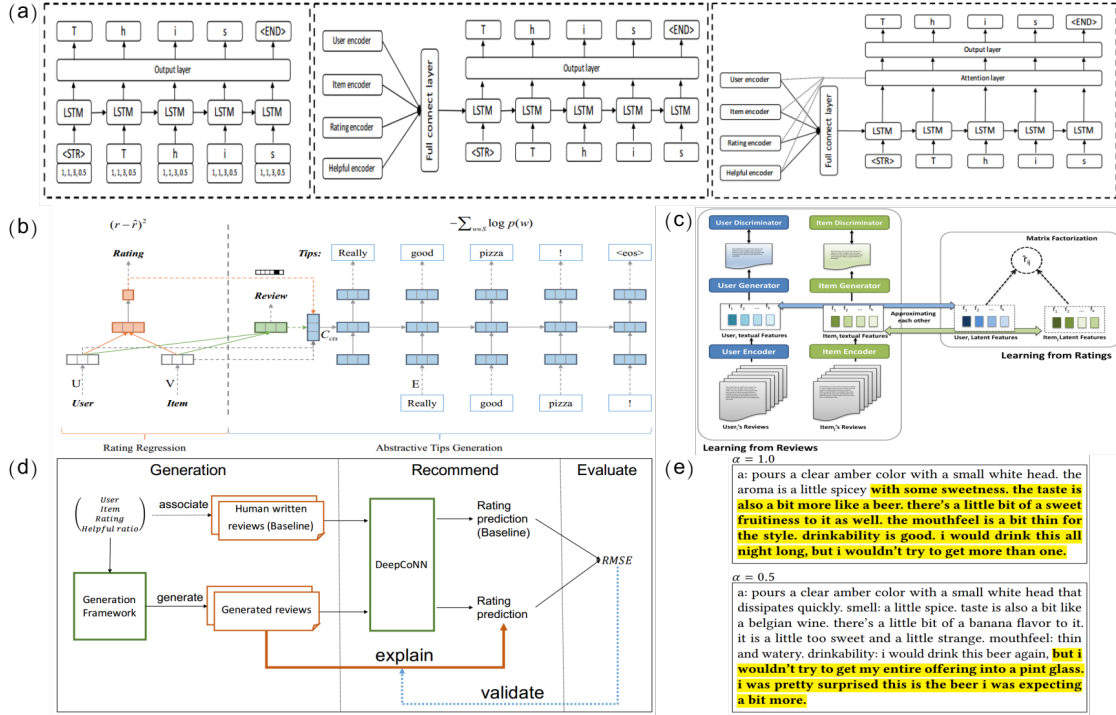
(a)

T h i s <END>
Output layer
LSTM LSTM LSTM LSTM LSTM
<STR> T h i s
1,1,3,0.5 1,1,3,0.5 1,1,3,0.5 1,1,3,0.5 1,1,3,0.5

User encoder
Item encoder
Rating encoder
Helpful encoder
Full connect layer
T h i s <END>
Output layer
LSTM LSTM LSTM LSTM LSTM
<STR> T h i s

T h i s <END>
Output layer
Attention layer
User encoder
Item encoder
Rating encoder
Helpful encoder
Full connect layer
LSTM LSTM LSTM LSTM LSTM
<STR> T h i s

(b)
$(r-\hat{r})^2$
Rating
Review
U
User
V
Item
$-\sum_{w \in S} \log p(w)$
Tips: Really good pizza ! <eos>
$C_{ctx}$
E
Really good pizza !
Rating Regression
Abstractive Tips Generation

(c)
User Discriminator
Item Discriminator
User Generator
Item Generator
$f_1$ $f_2$ ... $f_k$
User$_i$ textual Features
Item$_j$ textual Features
Approximating each other
User Encoder
Item Encoder
User$_i$'s Reviews
Item$_j$'s Reviews
Learning from Reviews
Matrix Factorization
$r_{ij}$
User$_i$ Latent Features
Item$_j$ Latent Features
Learning from Ratings

(d)
Generation
Recommend
Evaluate
User
Item
Rating
Helpful ratio
associate
Human written reviews (Baseline)
DeepCoNN
Rating prediction (Baseline)
RMSE
Generation Framework
generate
Generated reviews
Rating prediction
explain
validate

(e)
$\alpha = 1.0$
a: pours a clear amber color with a small white head. the aroma is a little spicey with some sweetness. the taste is also a bit more like a beer. there's a little bit of a sweet fruitiness to it as well. the mouthfeel is a bit thin for the style. drinkability is good. i would drink this all night long, but i wouldn't try to get more than one.

$\alpha = 0.5$
a: pours a clear amber color with a small white head that dissipates quickly. smell: a little spice. taste is also a bit like a belgian wine. there's a little bit of a banana flavor to it. it is a little too sweet and a little strange. mouthfeel: thin and watery. drinkability: i would drink this beer again, but i wouldn't try to get my entire offering into a pint glass. i was pretty surprised this is the beer i was expecting a bit more.